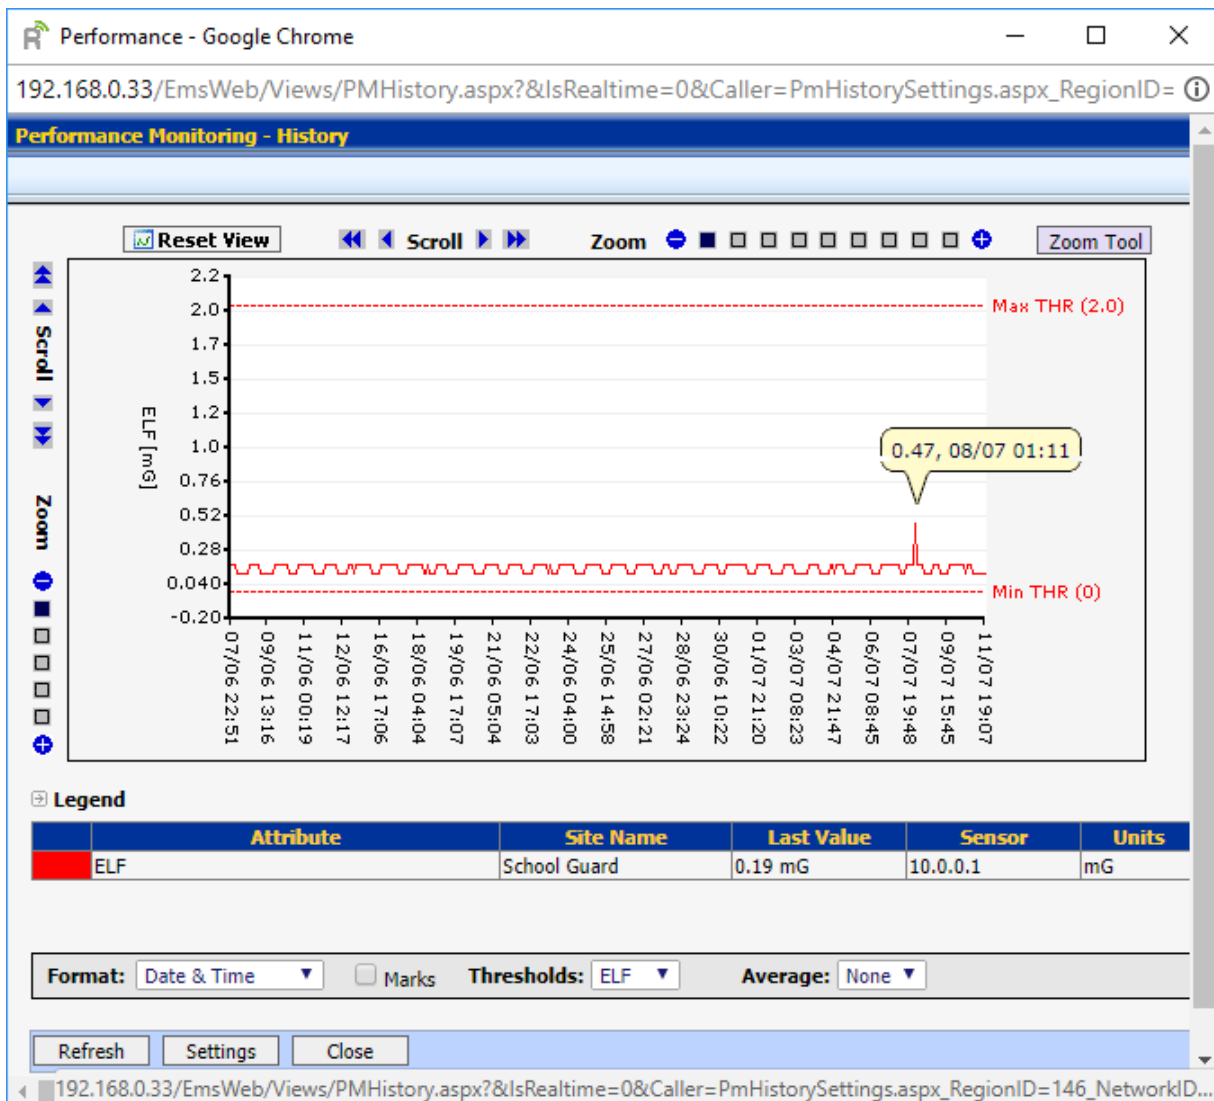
Performance - Google Chrome

192.168.0.33/EmsWeb/Views/PMHistory.aspx?&IsRealtime=0&Caller=PmHistorySettings.aspx_RegionID=

Performance Monitoring - History

Reset View Scroll Zoom Zoom Tool

Scroll

Zoom

ELF [mG]

2.2
2.0
1.7
1.5
1.2
1.0
0.76
0.52
0.28
0.040
-0.20

Max THR (2.0)

0.47, 08/07 01:11

Min THR (0)

07/06 22:51
09/06 13:16
11/06 00:19
12/06 12:17
16/06 17:06
18/06 04:04
19/06 17:07
21/06 05:04
22/06 17:03
24/06 04:00
25/06 14:58
27/06 02:21
28/06 23:24
30/06 10:22
01/07 21:20
03/07 08:23
04/07 21:47
06/07 08:45
07/07 19:48
09/07 15:45
11/07 19:07

Legend

| | Attribute | Site Name | Last Value | Sensor | Units |
|---|---|---|---|---|---|
| | ELF | School Guard | 0.19 mG | 10.0.0.1 | mG |

Format: Date & Time Marks Thresholds: ELF Average: None

Refresh Settings Close

192.168.0.33/EmsWeb/Views/PMHistory.aspx?&IsRealtime=0&Caller=PmHistorySettings.aspx_RegionID=146_NetworkID...